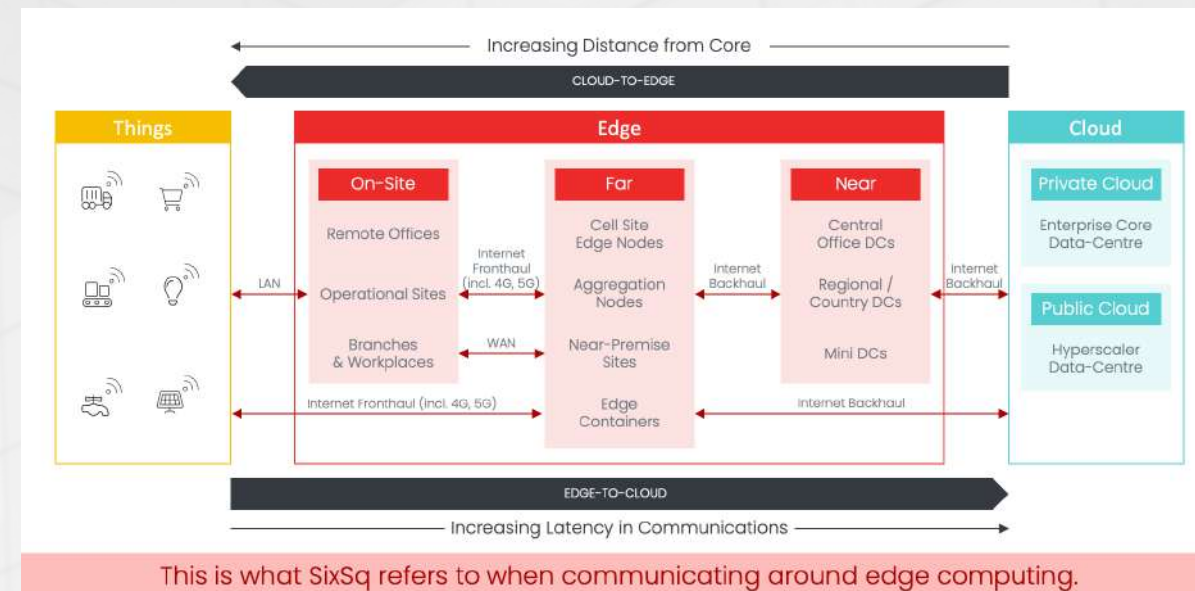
Increasing Distance from Core

CLOUD-TO-EDGE

Things

Edge

Cloud

On-Site

Remote Offices

Operational Sites

Branches & Workplaces

Far

Cell Site Edge Nodes

Aggregation Nodes

Near-Premise Sites

Edge Containers

Near

Central Office DCs

Regional / Country DCs

Mini DCs

Private Cloud

Enterprise Core Data-Centre

Public Cloud

Hyperscaler Data-Centre

LAN

Internet Fronthaul (incl. 4G, 5G)

WAN

Internet Backhaul

Internet Backhaul

Internet Fronthaul (incl. 4G, 5G)

Internet Backhaul

EDGE-TO-CLOUD

Increasing Latency in Communications

This is what SixSq refers to when communicating around edge computing.